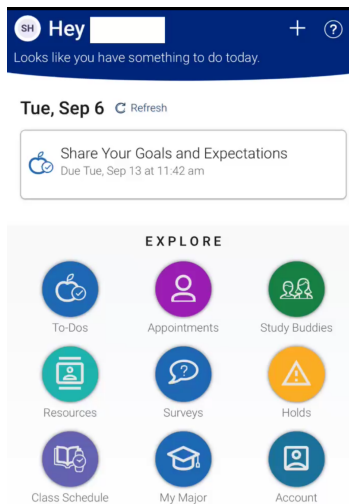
SH Hey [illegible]

+ ?

Looks like you have something to do today.

Tue, Sep 6 Refresh

Share Your Goals and Expectations
Due Tue, Sep 13 at 11:42 am

EXPLORE

To-Dos

Appointments

Study Buddies

Resources

Surveys

Holds

Class Schedule

My Major

Account